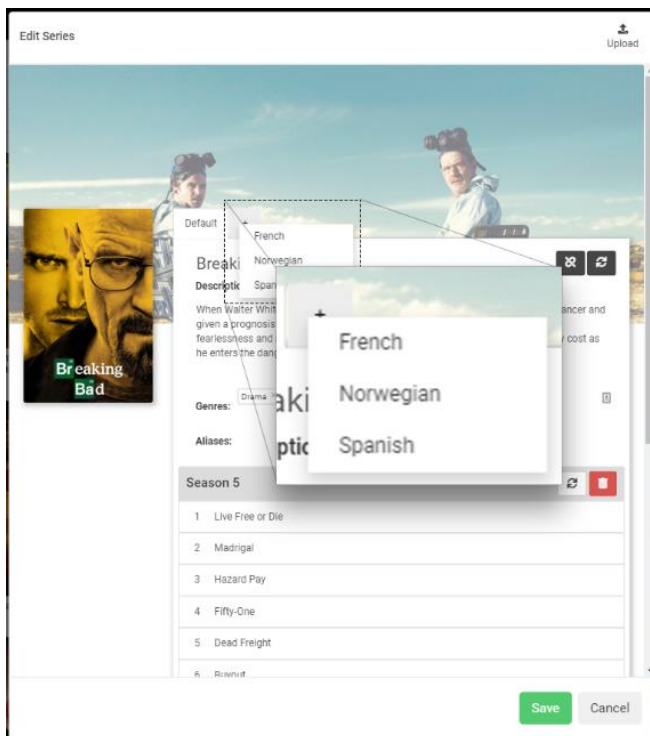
Edit Series

Upload

Breaking Bad

Default +

French
Norwegian
Span

Breaki

Descriptio

When Walter Whit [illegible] cancer and given a prognosis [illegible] fearlessness and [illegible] cost as he enters the dang

aki

ptic

+

French

Norwegian

Spanish

Genres: Drama

Aliases:

Season 5

1 Live Free or Die
2 Madrigal
3 Hazard Pay
4 Fifty-One
5 Dead Freight
6 Buyout

Save
Cancel